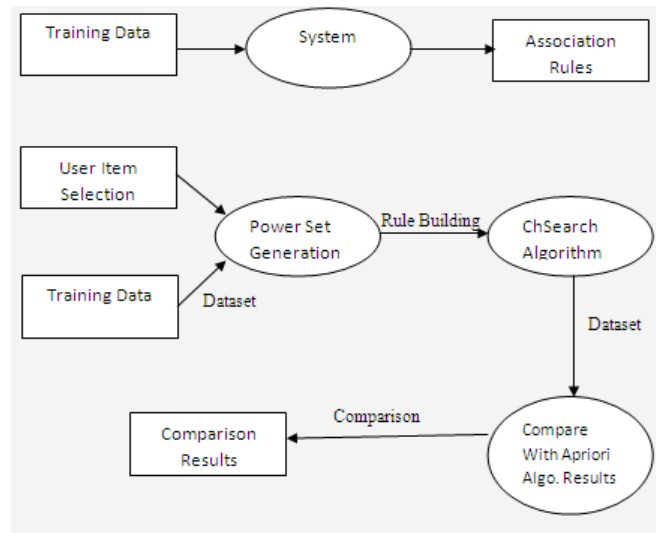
Training Data

System

Association Rules

User Item Selection

Power Set Generation

Rule Building

ChSearch Algorithm

Training Data

Dataset

Dataset

Comparison

Comparison Results

Compare With Apriori Algo. Results